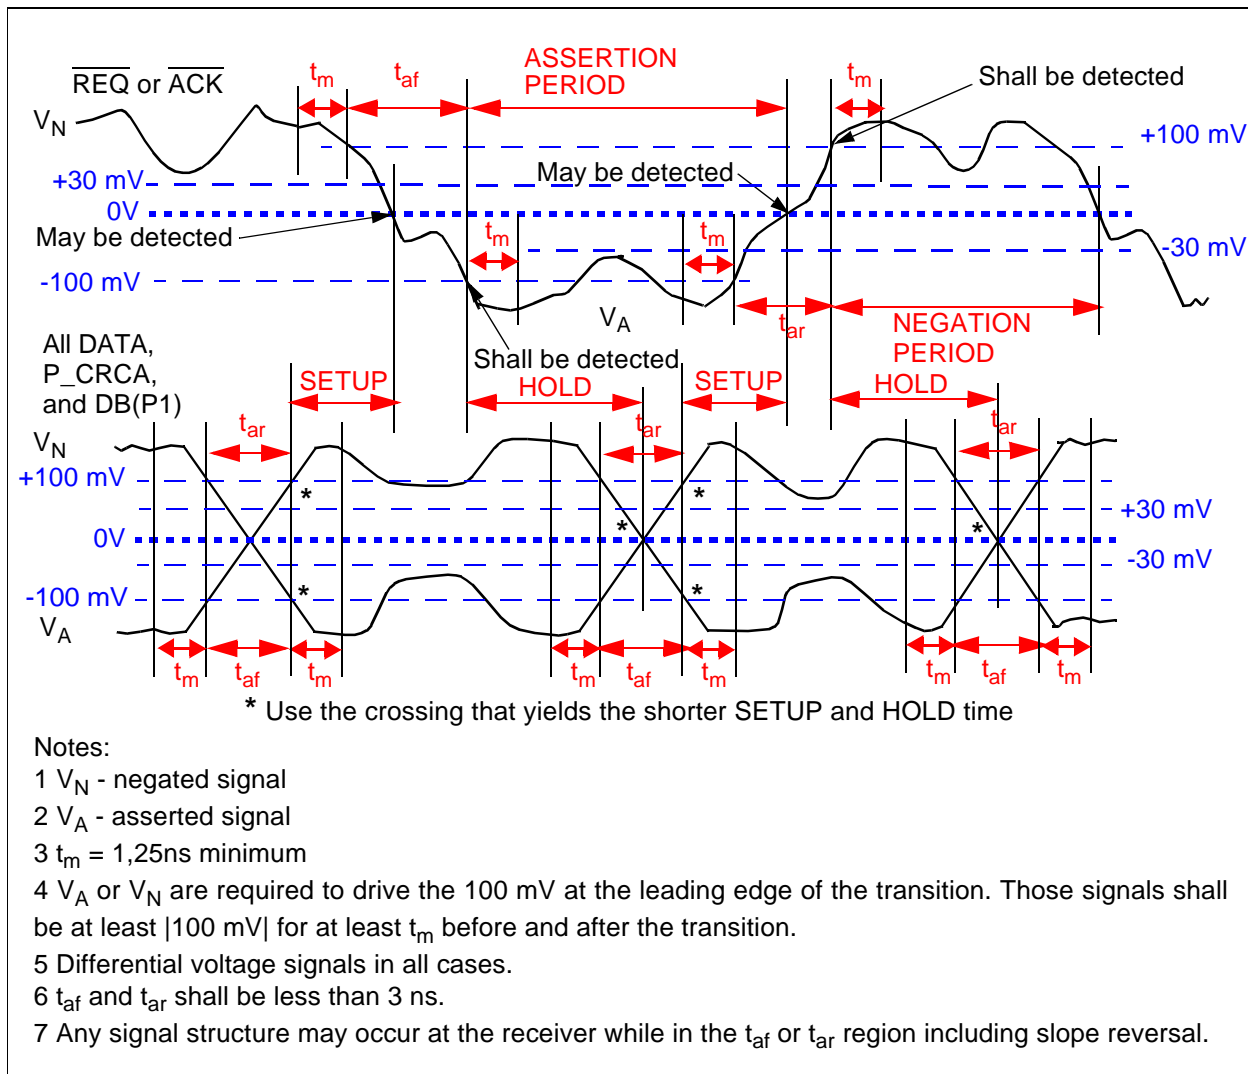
$\overline{REQ}$ or $\overline{ACK}$

$V_N$

$t_m$ $t_{af}$ ASSERTION PERIOD $t_m$ Shall be detected

+100 mV

+30 mV

May be detected

0V

May be detected

$t_m$ $t_m$

-30 mV

-100 mV

$V_A$

$t_{ar}$ NEGATION PERIOD

All DATA, P_CRCA, and DB(P1)

Shall be detected

SETUP HOLD SETUP HOLD

$V_N$ $t_{ar}$ $t_{ar}$ $t_{ar}$

+100 mV

+30 mV

0V

-30 mV

-100 mV

$V_A$

$t_m$ $t_{af}$ $t_m$ $t_m$ $t_{af}$ $t_m$ $t_m$ $t_{af}$ $t_m$

* Use the crossing that yields the shorter SETUP and HOLD time

Notes:

1 $V_N$ - negated signal

2 $V_A$ - asserted signal

3 $t_m$ = 1,25ns minimum

4 $V_A$ or $V_N$ are required to drive the 100 mV at the leading edge of the transition. Those signals shall be at least |100 mV| for at least $t_m$ before and after the transition.

5 Differential voltage signals in all cases.

6 $t_{af}$ and $t_{ar}$ shall be less than 3 ns.

7 Any signal structure may occur at the receiver while in the $t_{af}$ or $t_{ar}$ region including slope reversal.